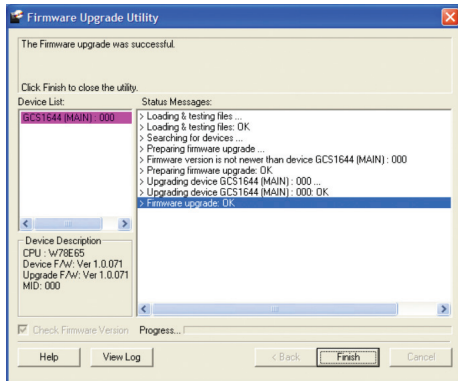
Firmware Upgrade Utility

The Firmware upgrade was successful.

Click Finish to close the utility.

Device List:

GCS1644 (MAIN) : 000

Status Messages:

> Loading & testing files ...
> Loading & testing files: OK
> Searching for devices ...
> Preparing firmware upgrade ...
> Firmware version is not newer than device GCS1644 (MAIN) : 000
> Preparing firmware upgrade: OK
> Upgrading device GCS1644 (MAIN) : 000 ...
> Upgrading device GCS1644 (MAIN) : 000: OK
> Firmware upgrade: OK

Device Description
CPU : W78E65
Device F/W: Ver 1.0.071
Upgrade F/W: Ver 1.0.071
MID: 000

Check Firmware Version Progress...

Help View Log < Back Finish Cancel